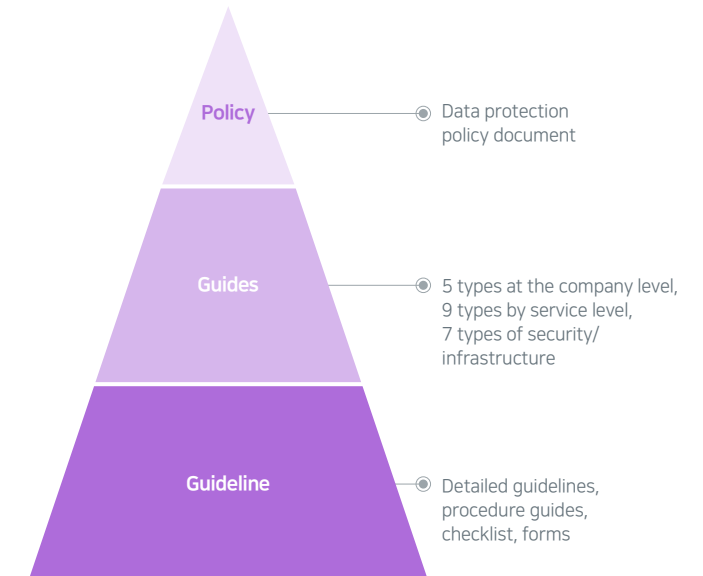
Policy

Data protection policy document

Guides

5 types at the company level, 9 types by service level, 7 types of security/ infrastructure

Guideline

Detailed guidelines, procedure guides, checklist, forms